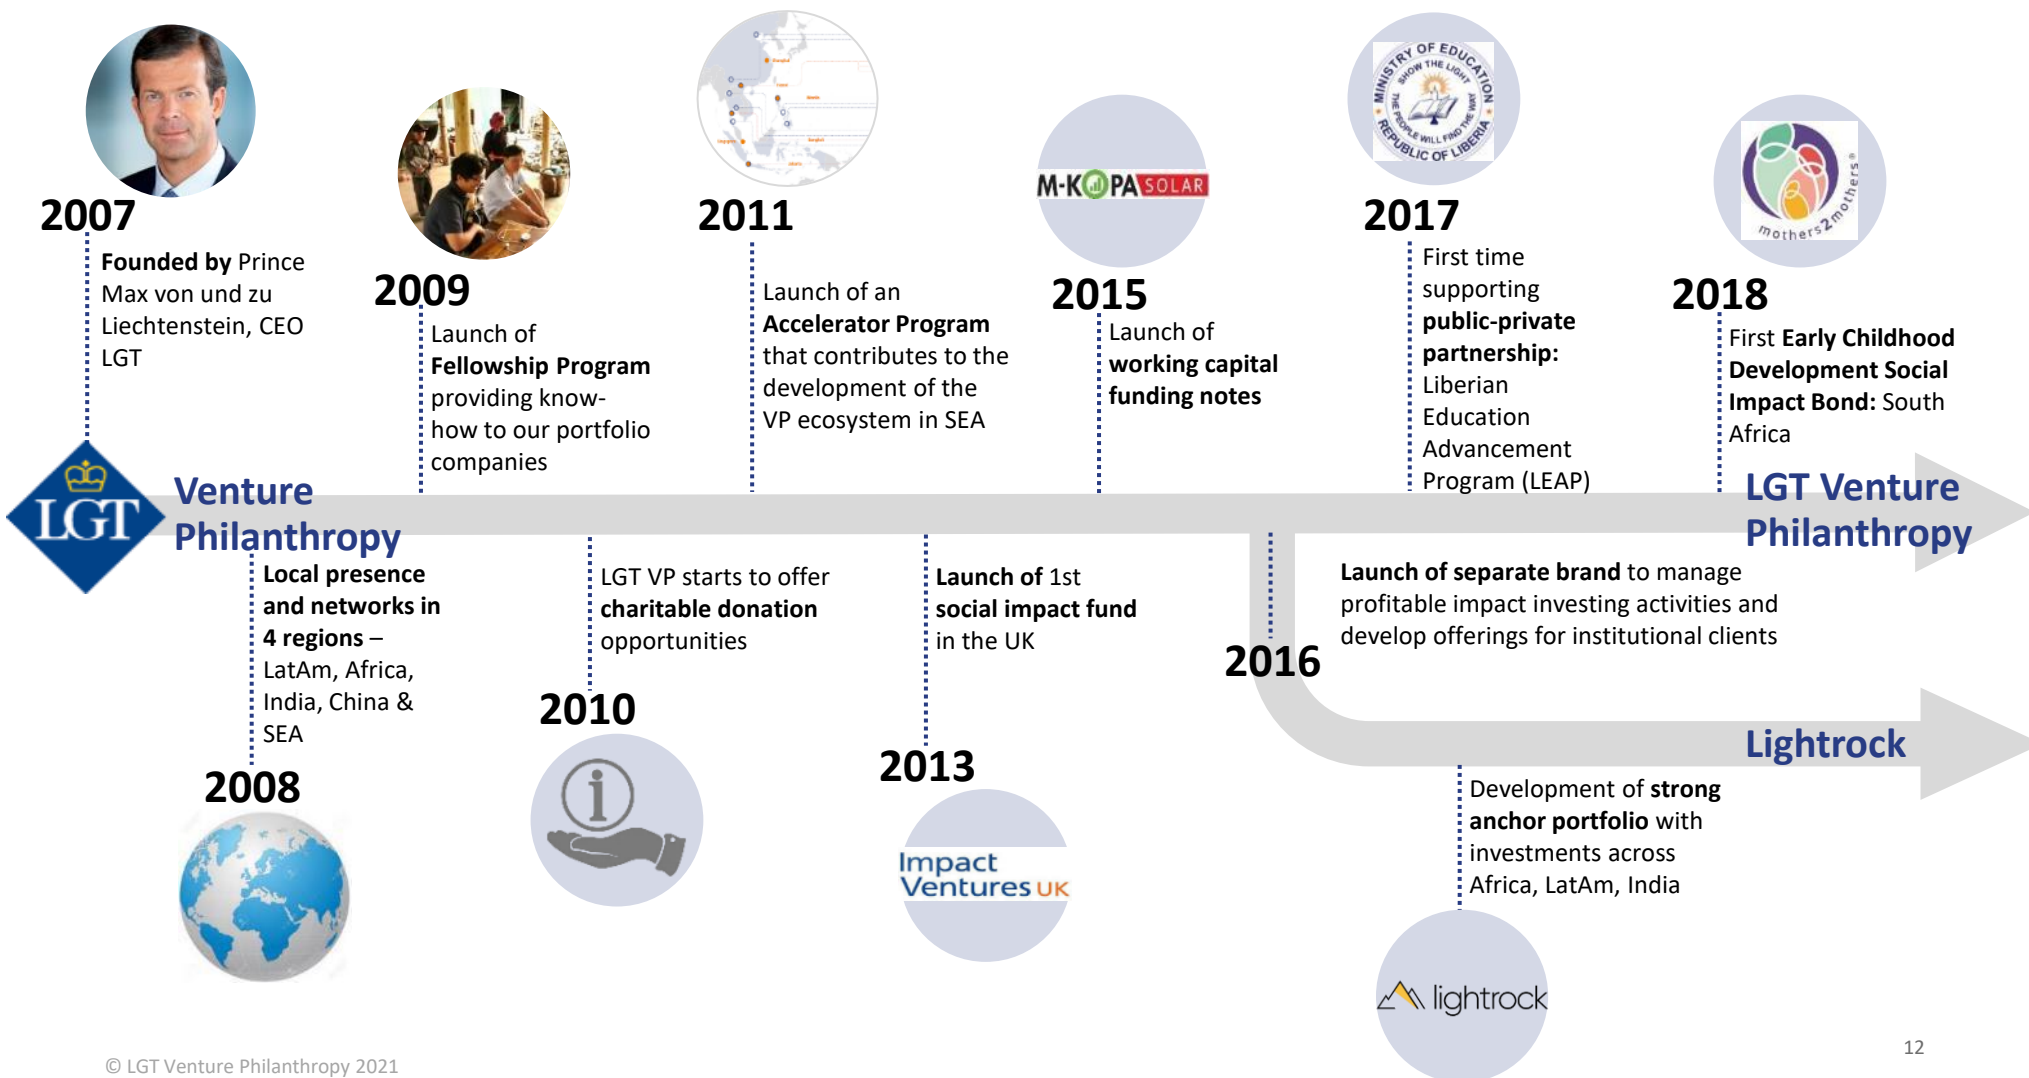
2007

Founded by Prince Max von und zu Liechtenstein, CEO LGT

2009

Launch of Fellowship Program providing know-how to our portfolio companies

2011

Launch of an Accelerator Program that contributes to the development of the VP ecosystem in SEA

M-KOPA SOLAR

2015

Launch of working capital funding notes

MINISTRY OF EDUCATION SHOW THE LIGHT THE PEOPLE WILL FIND THE WAY REPUBLIC OF LIBERIA

2017

First time supporting public-private partnership: Liberian Education Advancement Program (LEAP)

mothers2mothers

2018

First Early Childhood Development Social Impact Bond: South Africa

LGT

Venture Philanthropy

LGT Venture Philanthropy

Local presence and networks in 4 regions – LatAm, Africa, India, China & SEA

2008

LGT VP starts to offer charitable donation opportunities

2010

Launch of 1st social impact fund in the UK

2013

Impact Ventures UK

Launch of separate brand to manage profitable impact investing activities and develop offerings for institutional clients

2016

Lightrock

Development of strong anchor portfolio with investments across Africa, LatAm, India

lightrock

© LGT Venture Philanthropy 2021

12